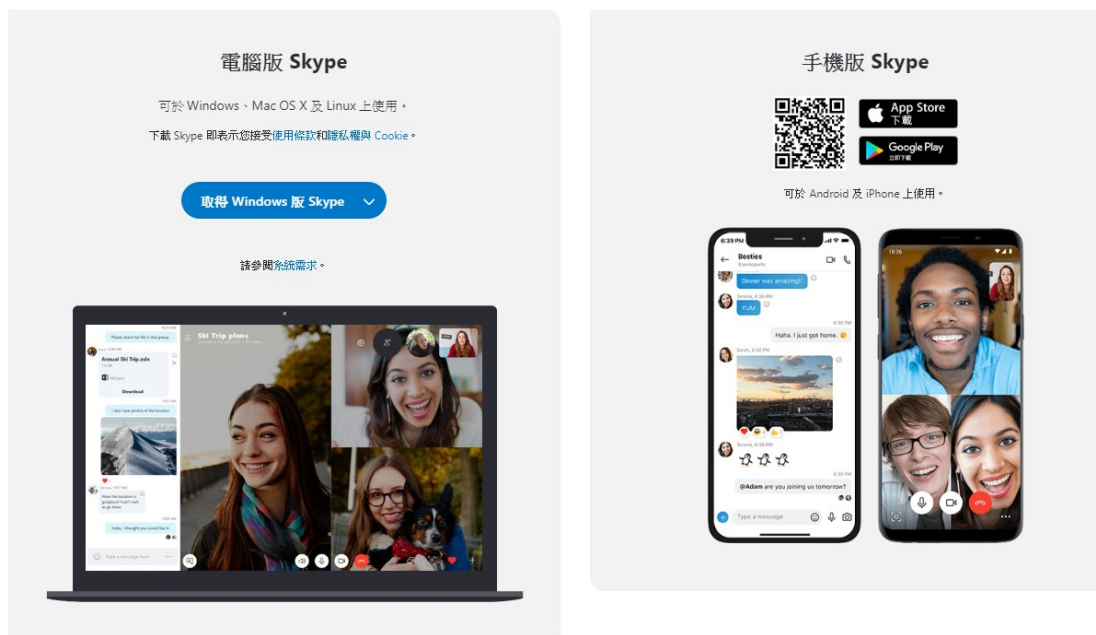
電腦版 Skype

可於 Windows、Mac OS X 及 Linux 上使用。

下載 Skype 即表示您接受使用條款和隱私權與 Cookie。

取得 Windows 版 Skype

請參閱系統需求。

Ski Trip plans

Please share the file in the group.

Annual Ski Trip.xlsx

Download

I also have photos of the location

Where the location is gorgeous! I can't wait to go.

Haha, I thought you would like it.

Type a message here

手機版 Skype

App Store 下載

Google Play 立即下載

可於 Android 及 iPhone 上使用。

6:39 PM

Besties

Dinner was amazing!

YUM

Haha, I just got home.

@Adam are you joining us tomorrow?

Type a message